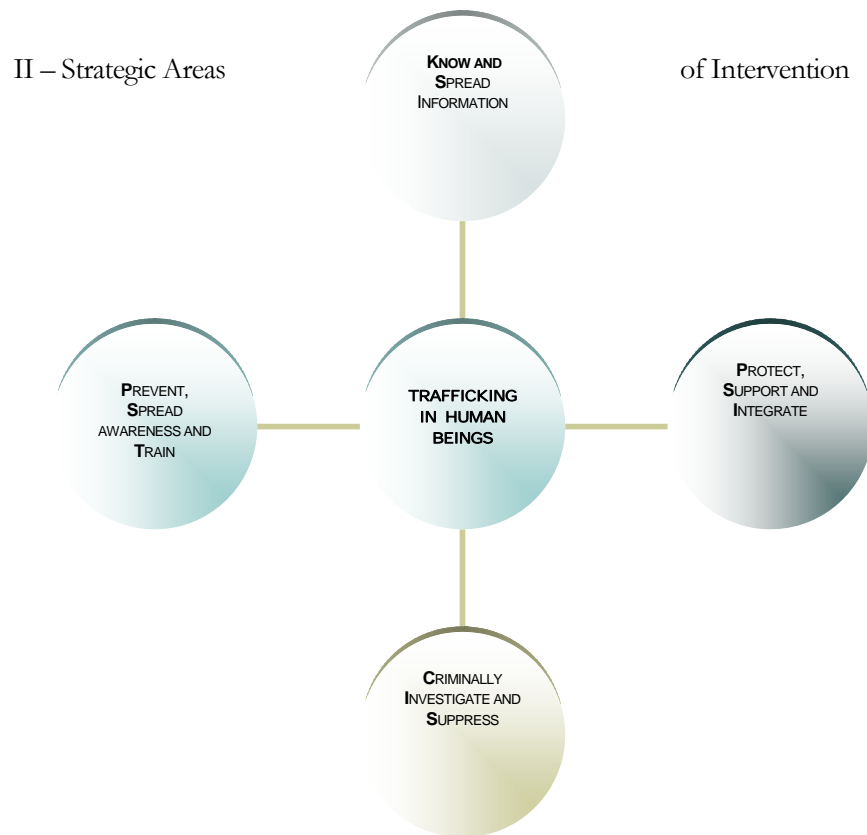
II – Strategic Areas of Intervention

KNOW AND SPREAD INFORMATION

PREVENT, SPREAD AWARENESS AND TRAIN

TRAFFICKING IN HUMAN BEINGS

PROTECT, SUPPORT AND INTEGRATE

CRIMINALLY INVESTIGATE AND SUPPRESS